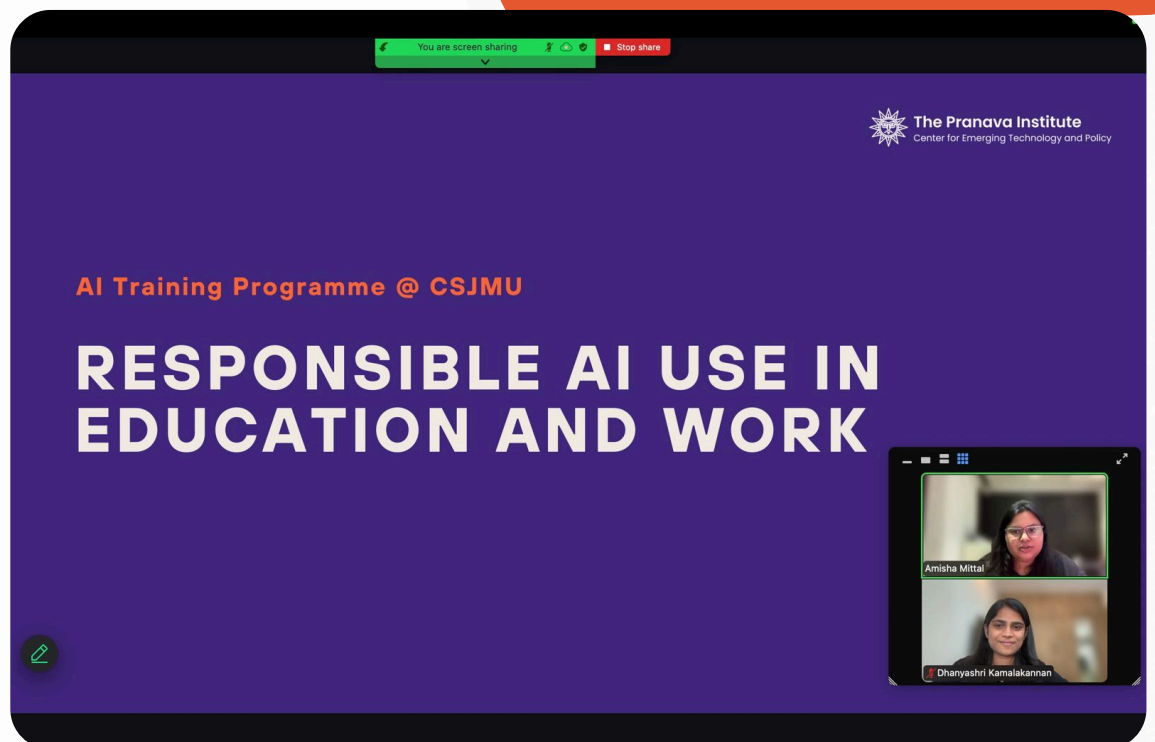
You are screen sharing

Stop share

The Pranava Institute
Center for Emerging Technology and Policy

AI Training Programme @ CSJMU

RESPONSIBLE AI USE IN EDUCATION AND WORK

Amisha Mittal

Dhanyashri Kamalakannan